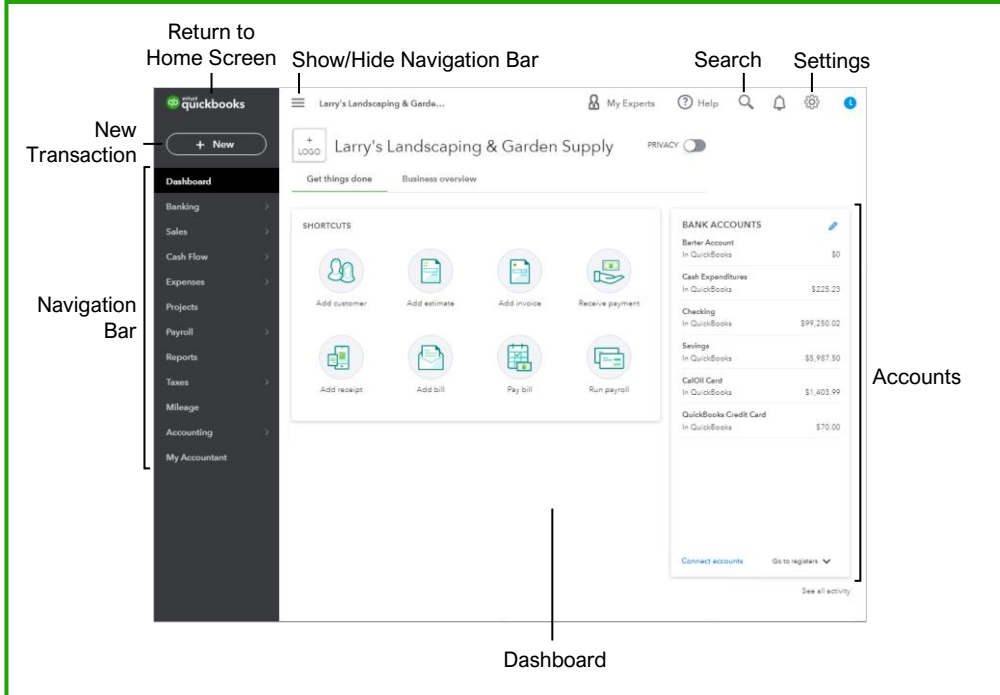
Return to Home Screen

Show/Hide Navigation Bar

Search

Settings

intuit quickbooks

Larry's Landscaping & Garde...

My Experts

Help

New Transaction

+ New

+ LOGO

Larry's Landscaping & Garden Supply

PRIVACY

Dashboard

Get things done

Business overview

Banking

Sales

Cash Flow

Expenses

Projects

Payroll

Reports

Taxes

Mileage

Accounting

My Accountant

Navigation Bar

SHORTCUTS

Add customer

Add estimate

Add invoice

Receive payment

Add receipt

Add bill

Pay bill

Run payroll

BANK ACCOUNTS

Barter Account
In QuickBooks $0

Cash Expenditures
In QuickBooks $225.23

Checking
In QuickBooks $99,250.02

Savings
In QuickBooks $5,987.50

CalOil Card
In QuickBooks $1,403.99

QuickBooks Credit Card
In QuickBooks $70.00

Connect accounts

Go to registers

See all activity

Accounts

Dashboard